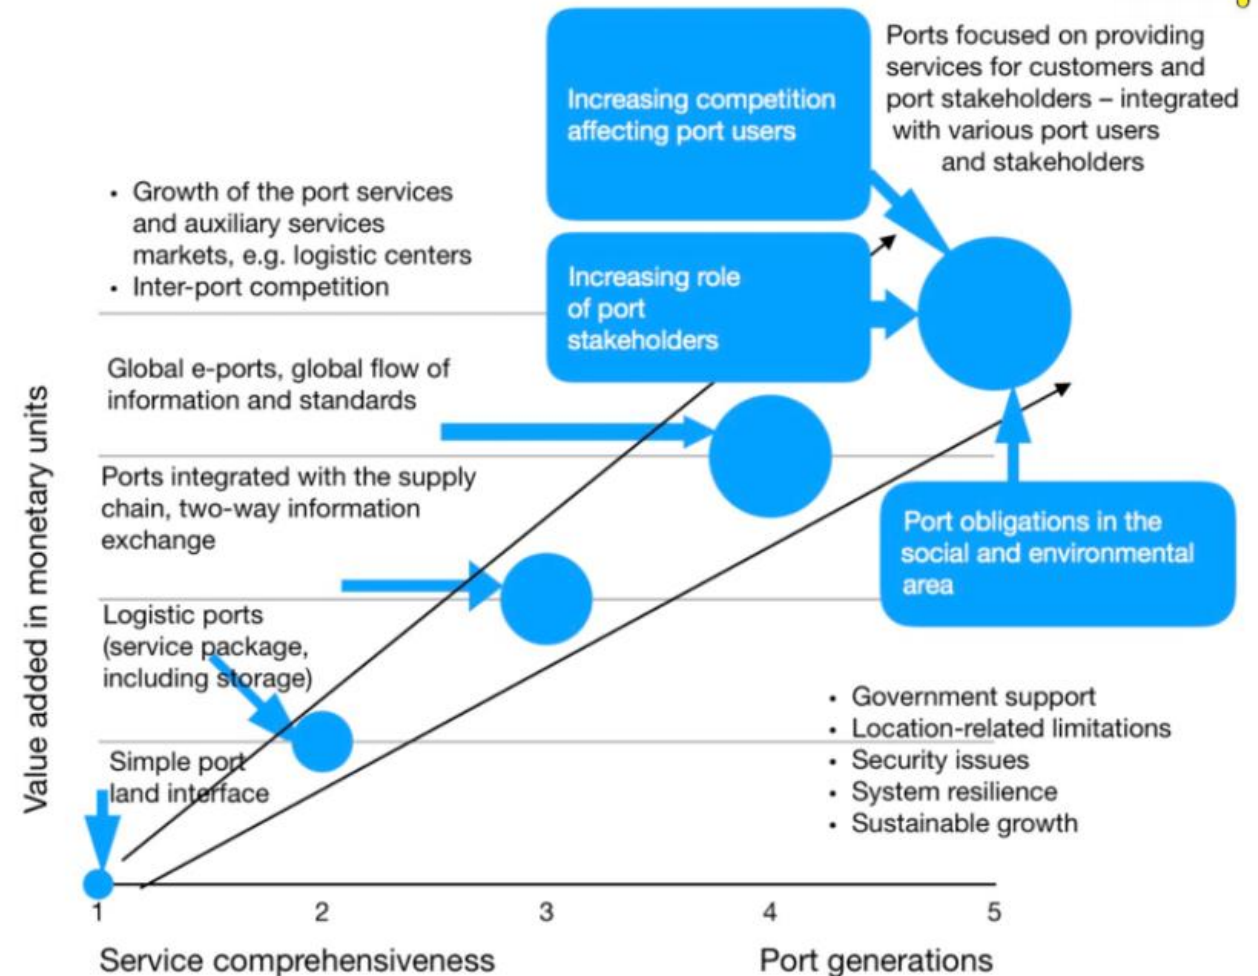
Increasing competition affecting port users

Ports focused on providing services for customers and port stakeholders – integrated with various port users and stakeholders

• Growth of the port services and auxiliary services markets, e.g. logistic centers
• Inter-port competition

Increasing role of port stakeholders

Global e-ports, global flow of information and standards

Ports integrated with the supply chain, two-way information exchange

Port obligations in the social and environmental area

Logistic ports (service package, including storage)

Simple port land interface

• Government support
• Location-related limitations
• Security issues
• System resilience
• Sustainable growth

Value added in monetary units

1
2
3
4
5

Service comprehensiveness

Port generations